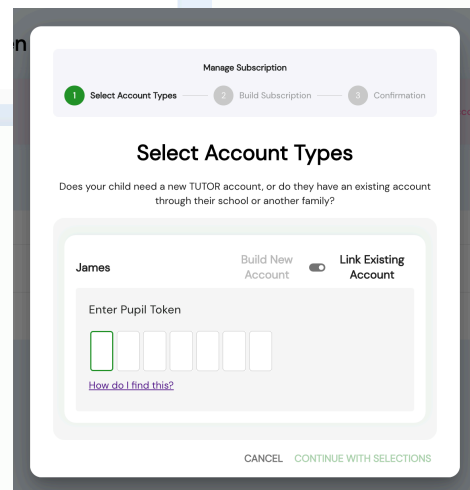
n

Manage Subscription

1 Select Account Types
2 Build Subscription
3 Confirmation

Select Account Types

Does your child need a new TUTOR account, or do they have an existing account through their school or another family?

James

Build New Account

Link Existing Account

Enter Pupil Token

How do I find this?

CANCEL
CONTINUE WITH SELECTIONS